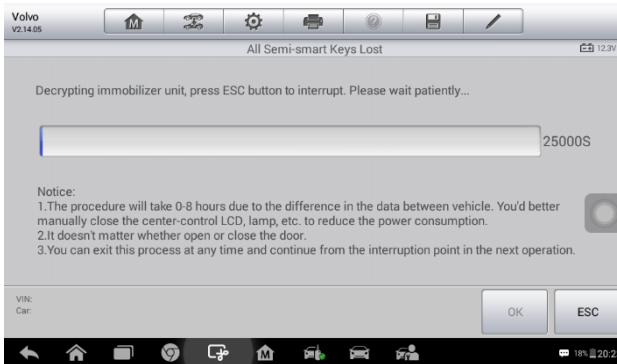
Volvo
V2.14.05

All Semi-smart Keys Lost

12.3V

Decrypting immobilizer unit, press ESC button to interrupt. Please wait patiently...

25000S

Notice:
1.The procedure will take 0-8 hours due to the difference in the data between vehicle. You'd better manually close the center-control LCD, lamp, etc. to reduce the power consumption.
2.It doesn't matter whether open or close the door.
3.You can exit this process at any time and continue from the interruption point in the next operation.

VIN:
Car:

OK

ESC

18% 20:2